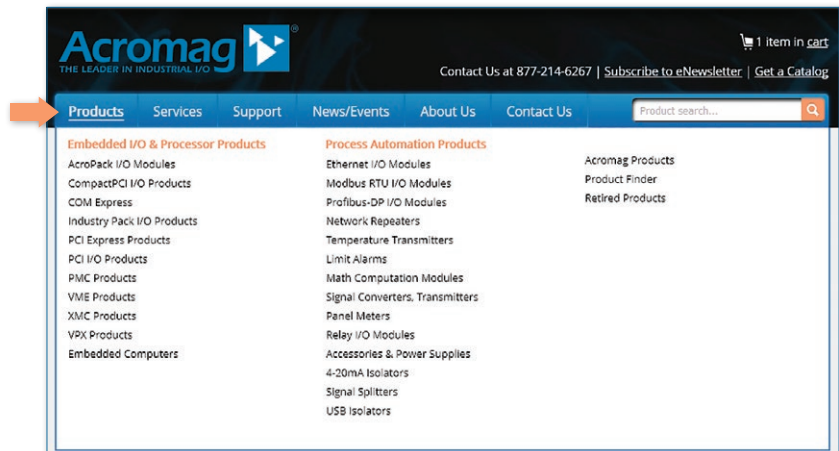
Acromag®
THE LEADER IN INDUSTRIAL I/O

1 item in cart

Contact Us at 877-214-6267 | Subscribe to eNewsletter | Get a Catalog

Products Services Support News/Events About Us Contact Us

Product search...

Embedded I/O & Processor Products
AcroPack I/O Modules
CompactPCI I/O Products
COM Express
Industry Pack I/O Products
PCI Express Products
PCI I/O Products
PMC Products
VME Products
XMC Products
VPX Products
Embedded Computers

Process Automation Products
Ethernet I/O Modules
Modbus RTU I/O Modules
Profibus-DP I/O Modules
Network Repeaters
Temperature Transmitters
Limit Alarms
Math Computation Modules
Signal Converters, Transmitters
Panel Meters
Relay I/O Modules
Accessories & Power Supplies
4-20mA Isolators
Signal Splitters
USB Isolators

Acromag Products
Product Finder
Retired Products